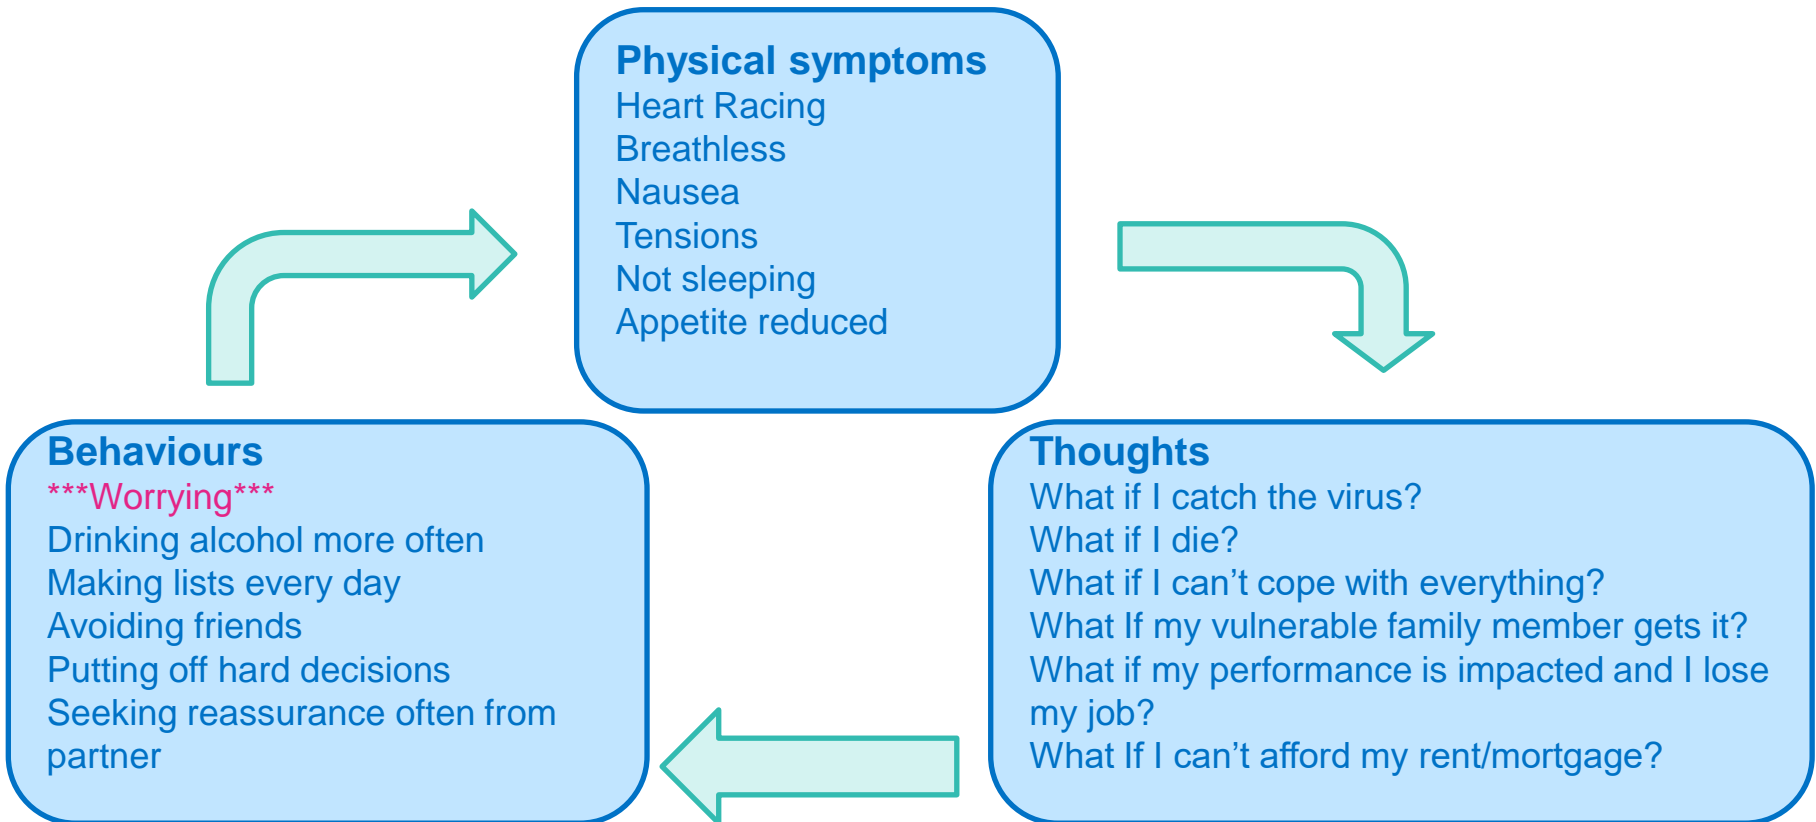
Physical symptoms
Heart Racing
Breathless
Nausea
Tensions
Not sleeping
Appetite reduced

Thoughts
What if I catch the virus?
What if I die?
What if I can’t cope with everything?
What If my vulnerable family member gets it?
What if my performance is impacted and I lose my job?
What If I can’t afford my rent/mortgage?

Behaviours
***Worrying***
Drinking alcohol more often
Making lists every day
Avoiding friends
Putting off hard decisions
Seeking reassurance often from partner